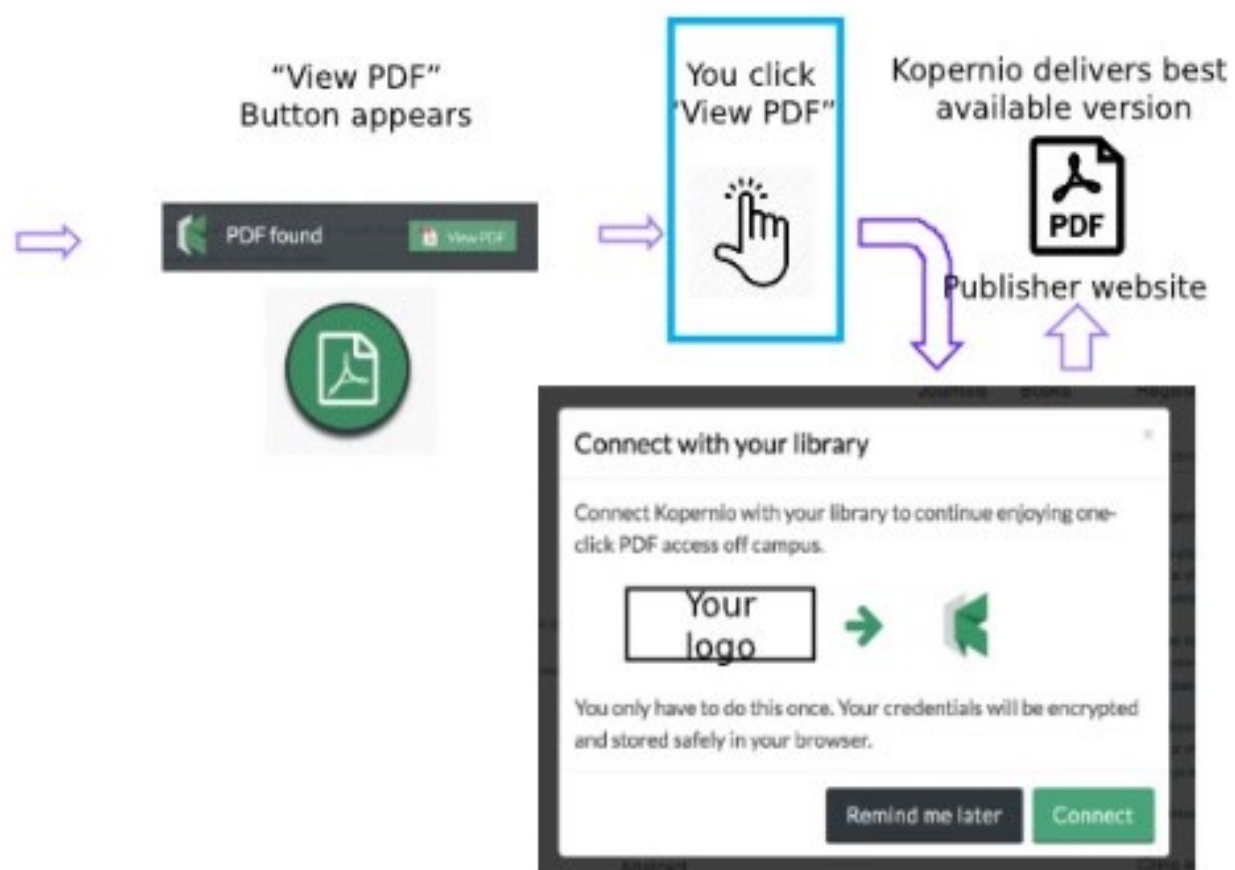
"View PDF"
Button appears

PDF found View PDF

You click
"View PDF"

Kopernio delivers best available version

PDF

Publisher website

Connect with your library

Connect Kopernio with your library to continue enjoying one-click PDF access off campus.

Your logo

You only have to do this once. Your credentials will be encrypted and stored safely in your browser.

Remind me later Connect